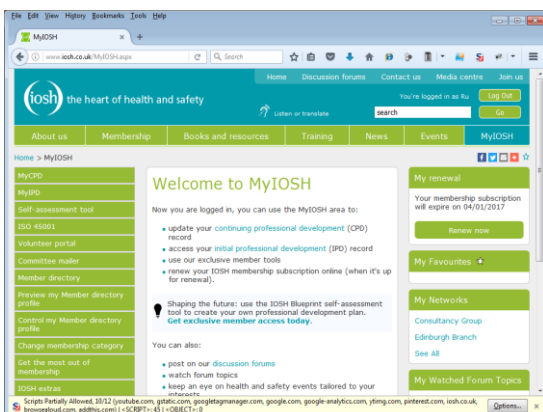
File Edit View History Bookmarks Tools Help

MyIOSH

www.iosh.co.uk/MyIOSH.aspx

Search

Home Discussion forums Contact us Media centre Join us

iosh the heart of health and safety

Listen or translate

You're logged in as Ru

Log Out

search

Go

About us Membership Books and resources Training News Events MyIOSH

Home > MyIOSH

MyCPD
MyIPD
Self-assessment tool
ISO 45001
Volunteer portal
Committee mailer
Member directory
Preview my Member directory profile
Control my Member directory profile
Change membership category
Get the most out of membership
IOSH extras

Welcome to MyIOSH

Now you are logged in, you can use the MyIOSH area to:

- update your continuing professional development (CPD) record
- access your initial professional development (IPD) record
- use our exclusive member tools
- renew your IOSH membership subscription online (when it's up for renewal).

Shaping the future: use the IOSH Blueprint self-assessment tool to create your own professional development plan. Get exclusive member access today.

You can also:

- post on our discussion forums
- watch forum topics
- keep an eye on health and safety events tailored to your interests

My renewal

Your membership subscription will expire on 04/01/2017

Renew now

My Favourites

My Networks

Consultancy Group

Edinburgh Branch

See All

My Watched Forum Topics

Scripts Partially Allowed, 10/12 (youtube.com, gstatic.com, googletagmanager.com, google.com, google-analytics.com, ytimg.com, pinterest.com, iosh.co.uk, browsealoud.com, addthis.com) | <SCRIPT>: 45 | <OBJECT>: 0

Options...